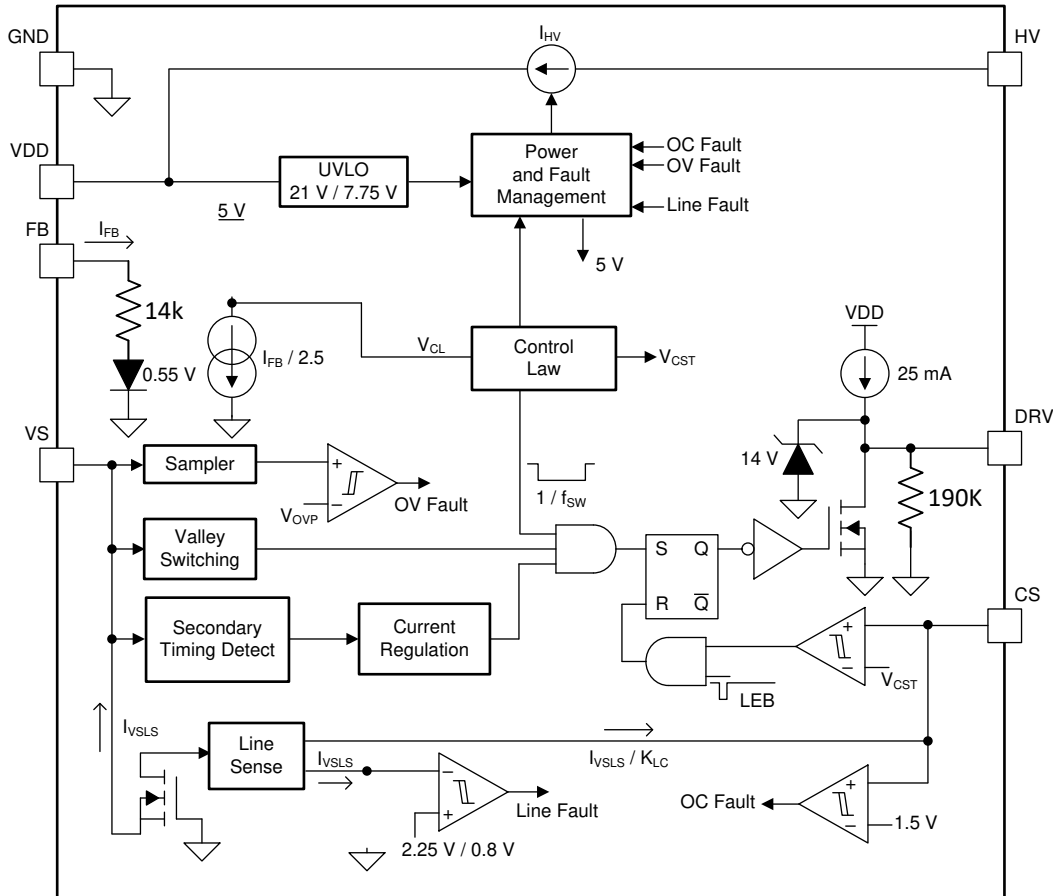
GND

$I_{HV}$

HV

VDD

UVLO
21 V / 7.75 V

Power and Fault Management

OC Fault
OV Fault
Line Fault

5 V

5 V

FB

$I_{FB}$

14k

0.55 V

$I_{FB}$ / 2.5

$V_{CL}$

Control Law

$V_{CST}$

VDD

25 mA

DRV

14 V

190K

VS

Sampler

+
−

$V_{OVP}$

OV Fault

1 / $f_{SW}$

Valley Switching

S
Q
R
$\overline{Q}$

Secondary Timing Detect

Current Regulation

CS

+
−

$V_{CST}$

LEB

$I_{VSLS}$

Line Sense

$I_{VSLS}$

$I_{VSLS}$ / $K_{LC}$

−
+

Line Fault

2.25 V / 0.8 V

OC Fault

+
−

1.5 V